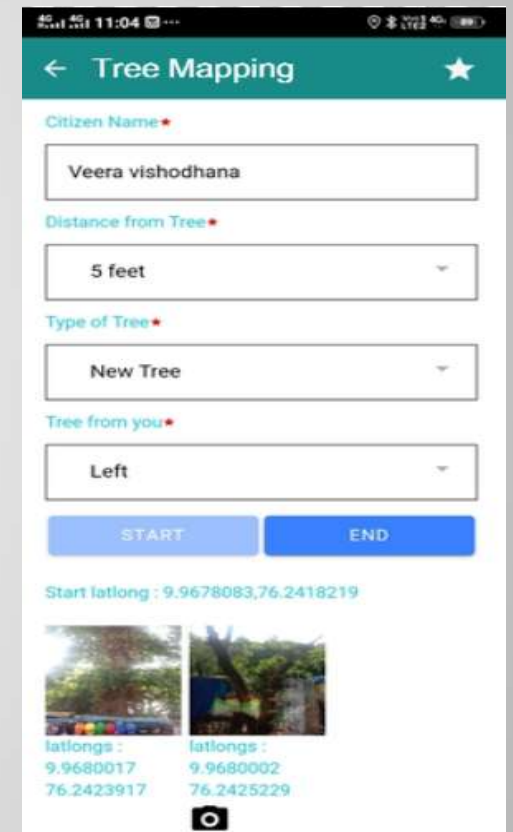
11:04

Tree Mapping

Citizen Name*

Veera vishodhana

Distance from Tree*

5 feet

Type of Tree*

New Tree

Tree from you*

Left

START

END

Start latlong : 9.9678083,76.2418219

latlongs : 9.9680017 76.2423917

latlongs : 9.9680002 76.2425229